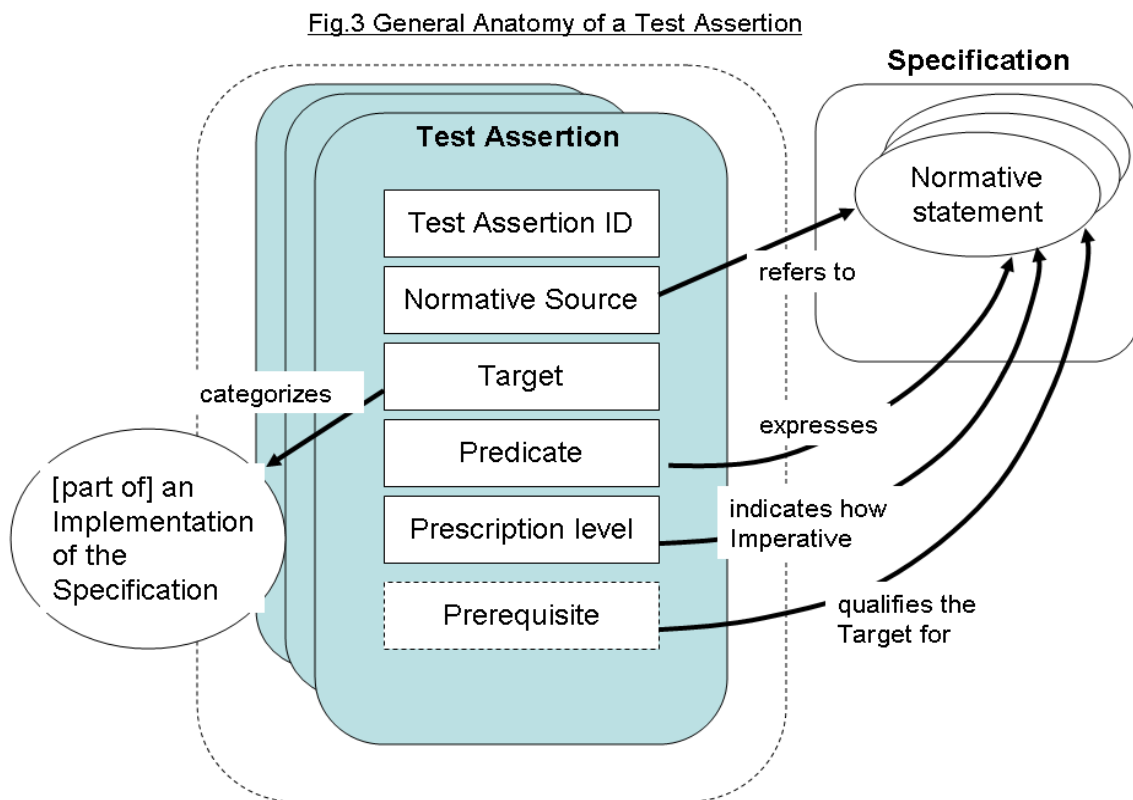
Fig.3 General Anatomy of a Test Assertion

Specification

Test Assertion

Normative statement

Test Assertion ID

Normative Source

refers to

Target

categorizes

Predicate

expresses

[part of] an Implementation of the Specification

Prescription level

indicates how Imperative

Prerequisite

qualifies the Target for